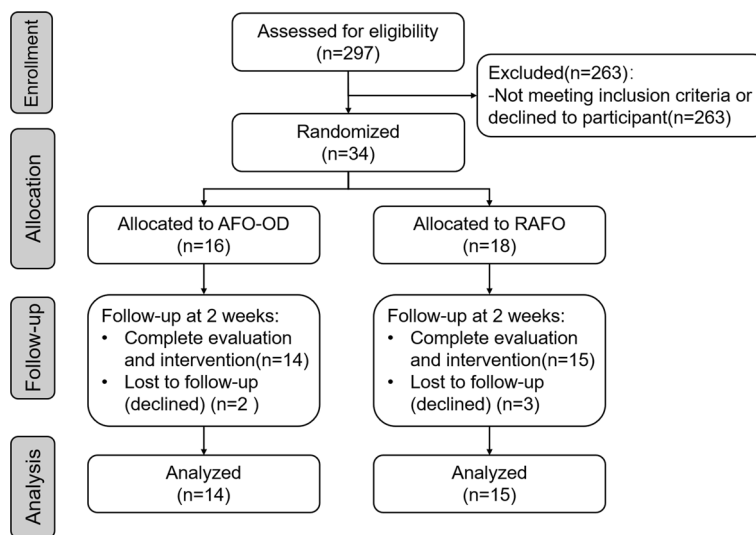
Enrollment

Assessed for eligibility
(n=297)

Excluded(n=263):
-Not meeting inclusion criteria or declined to participant(n=263)

Randomized
(n=34)

Allocation

Allocated to AFO-OD
(n=16)

Allocated to RAFO
(n=18)

Follow-up

Follow-up at 2 weeks:
• Complete evaluation and intervention(n=14)
• Lost to follow-up (declined) (n=2 )

Follow-up at 2 weeks:
• Complete evaluation and intervention(n=15)
• Lost to follow-up (declined) (n=3)

Analysis

Analyzed
(n=14)

Analyzed
(n=15)